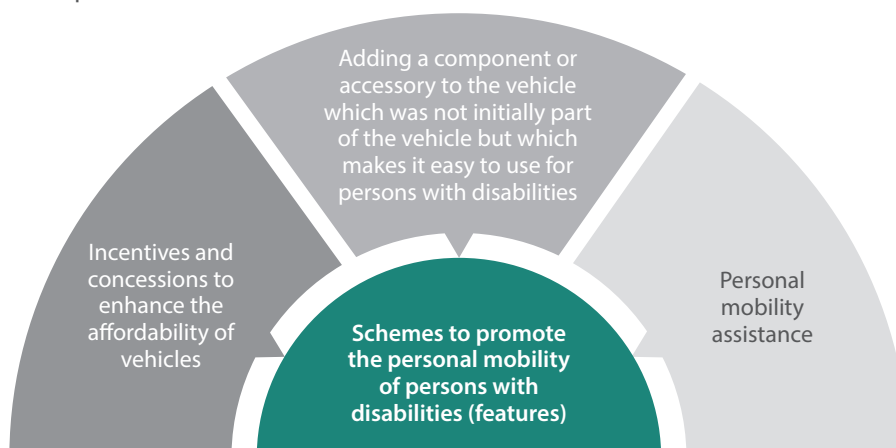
Adding a component or accessory to the vehicle which was not initially part of the vehicle but which makes it easy to use for persons with disabilities

Incentives and concessions to enhance the affordability of vehicles

Personal mobility assistance

Schemes to promote the personal mobility of persons with disabilities (features)